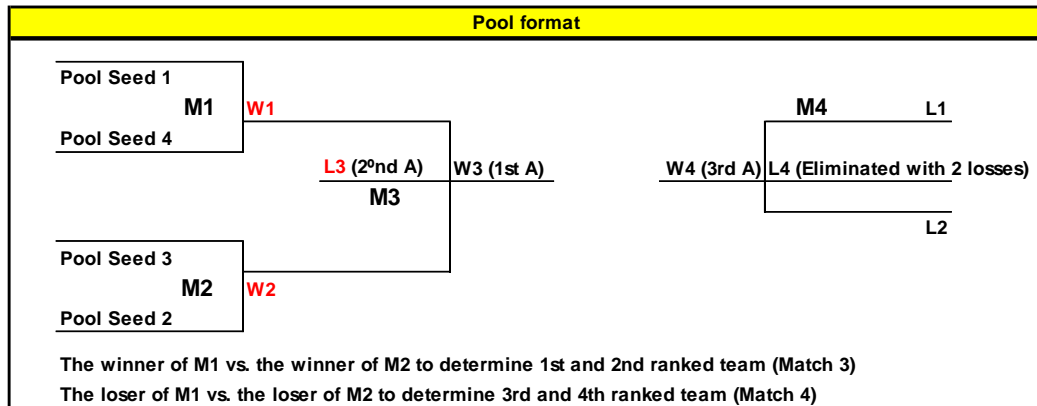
Pool format

Pool Seed 1

M1

W1

Pool Seed 4

L3 (2⁰nd A)

W3 (1st A)

M3

Pool Seed 3

M2

W2

Pool Seed 2

M4

L1

W4 (3rd A)

L4 (Eliminated with 2 losses)

L2

The winner of M1 vs. the winner of M2 to determine 1st and 2nd ranked team (Match 3)

The loser of M1 vs. the loser of M2 to determine 3rd and 4th ranked team (Match 4)